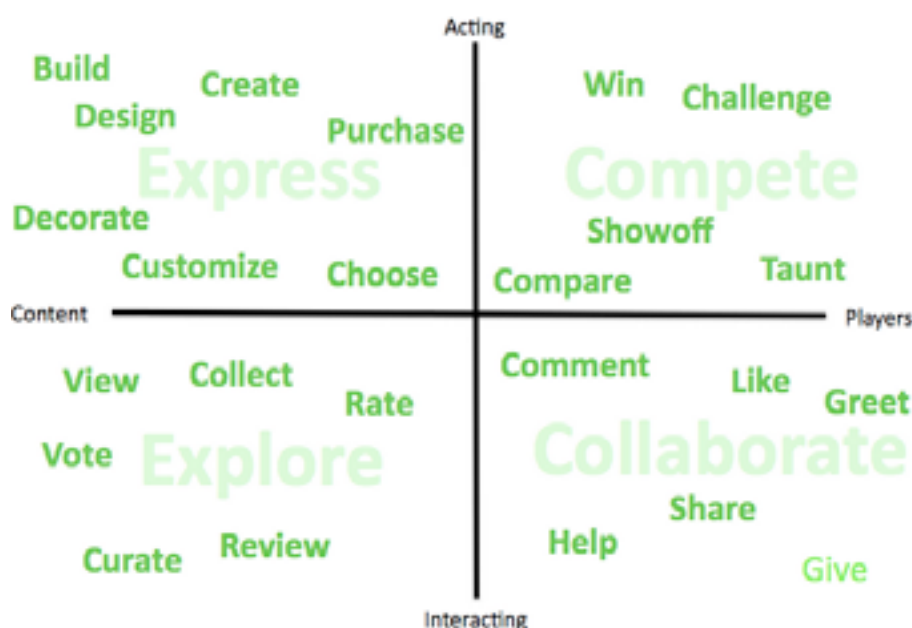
Acting

Build
Create
Design
Purchase
Express
Decorate
Customize
Choose

Win
Challenge
Compete
Showoff
Compare
Taunt

Content
Players

View
Collect
Rate
Vote
Explore
Curate
Review

Comment
Like
Greet
Collaborate
Share
Help
Give

Interacting